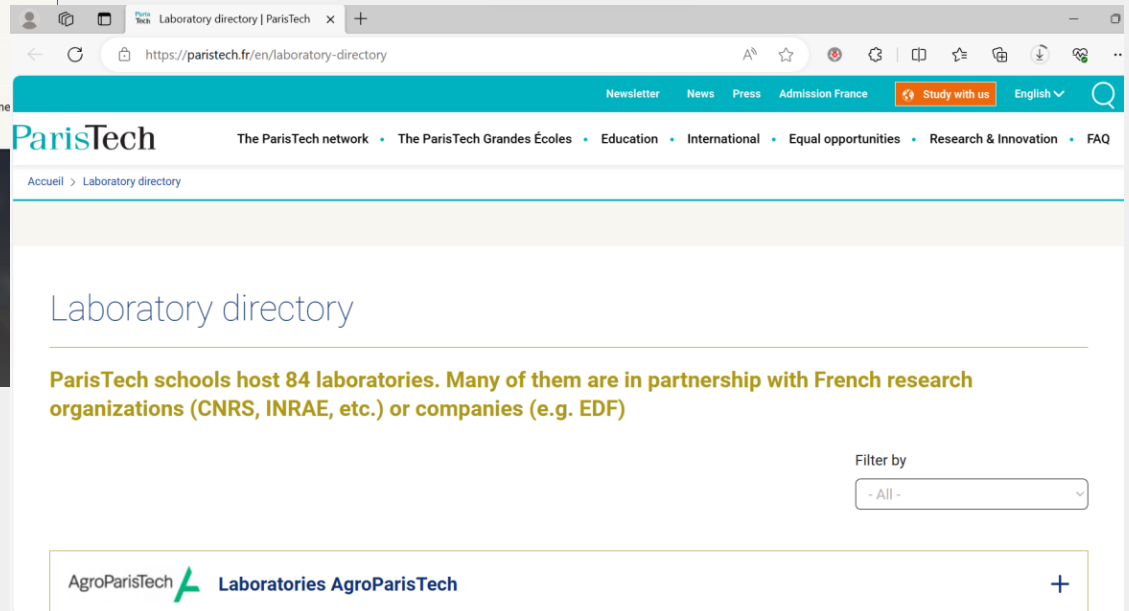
Laboratory directory | ParisTech

https://paristech.fr/en/laboratory-directory

Newsletter News Press Admission France Study with us English

ParisTech

The ParisTech network • The ParisTech Grandes Écoles • Education • International • Equal opportunities • Research & Innovation • FAQ

Accueil > Laboratory directory

Laboratory directory

ParisTech schools host 84 laboratories. Many of them are in partnership with French research organizations (CNRS, INRAE, etc.) or companies (e.g. EDF)

Filter by

- All -

AgroParisTech

Laboratories AgroParisTech

+